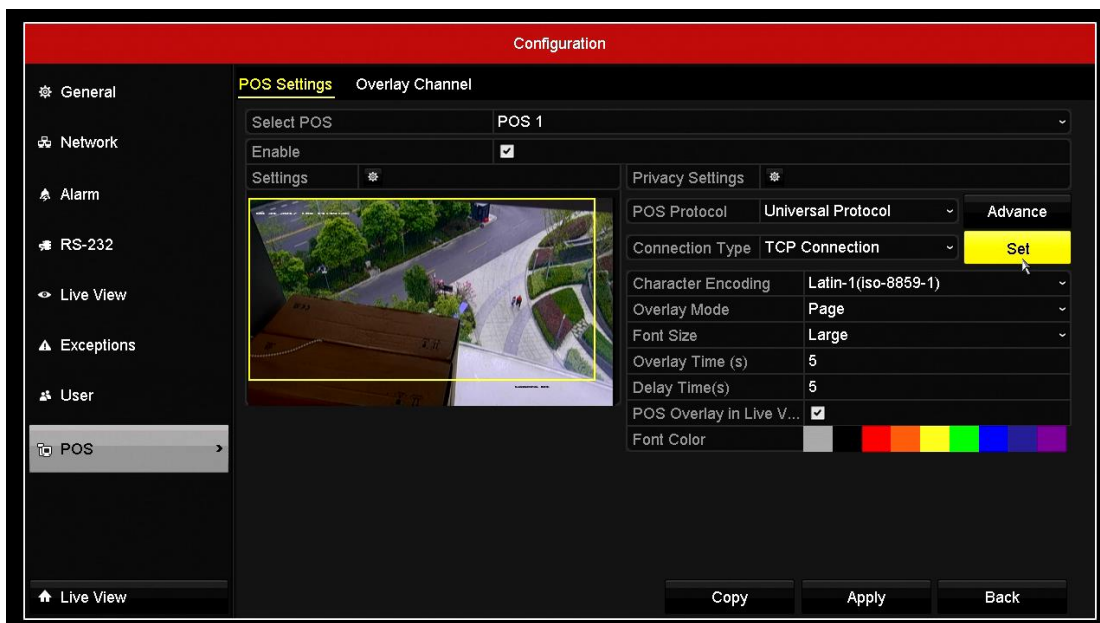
Configuration

General
Network
Alarm
RS-232
Live View
Exceptions
User
POS

POS Settings Overlay Channel

| Select POS | POS 1 |
|---|---|
| Enable | ☑ |
| Settings | |

Privacy Settings

POS Protocol Universal Protocol Advance

Connection Type TCP Connection Set

| Character Encoding | Latin-1(iso-8859-1) |
|---|---|
| Overlay Mode | Page |
| Font Size | Large |
| Overlay Time (s) | 5 |
| Delay Time(s) | 5 |
| POS Overlay in Live V... | ☑ |
| Font Color | |

Live View

Copy Apply Back